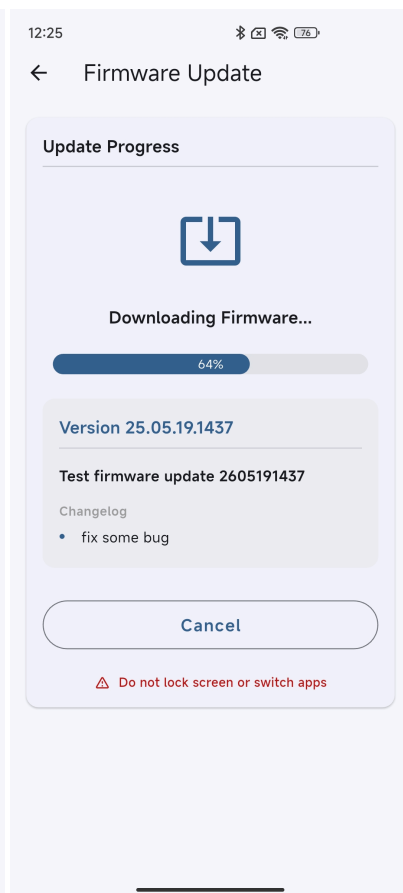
12:25 76

← Firmware Update

Update Progress

Downloading Firmware...

64%

Version 25.05.19.1437

Test firmware update 2605191437

Changelog

• fix some bug

Cancel

⚠ Do not lock screen or switch apps